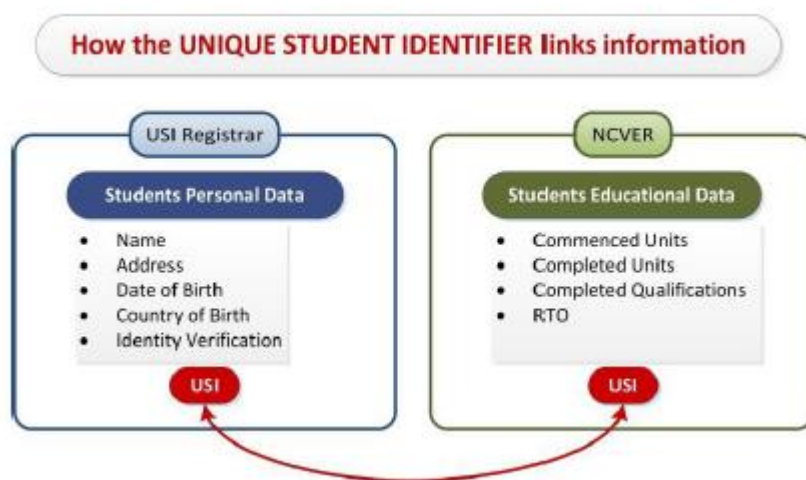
How the UNIQUE STUDENT IDENTIFIER links information

USI Registrar

Students Personal Data

- Name
- Address
- Date of Birth
- Country of Birth
- Identity Verification

USI

NCVER

Students Educational Data

- Commenced Units
- Completed Units
- Completed Qualifications
- RTO

USI